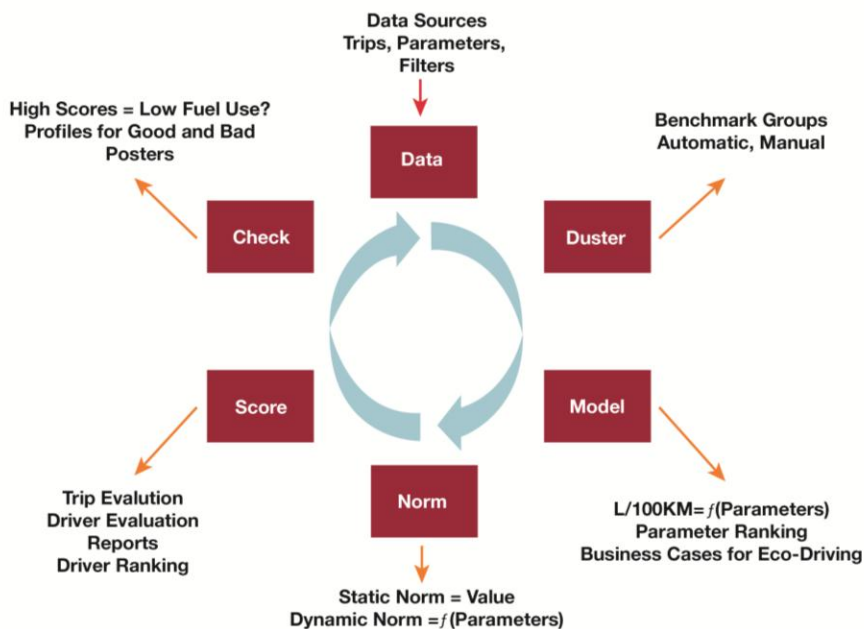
Data Sources
Trips, Parameters,
Filters

Data

High Scores = Low Fuel Use?
Profiles for Good and Bad
Posters

Check

Benchmark Groups
Automatic, Manual

Duster

Score

Model

Trip Evalution
Driver Evaluation
Reports
Driver Ranking

Norm

L/100KM=$f$(Parameters)
Parameter Ranking
Business Cases for Eco-Driving

Static Norm = Value
Dynamic Norm =$f$(Parameters)